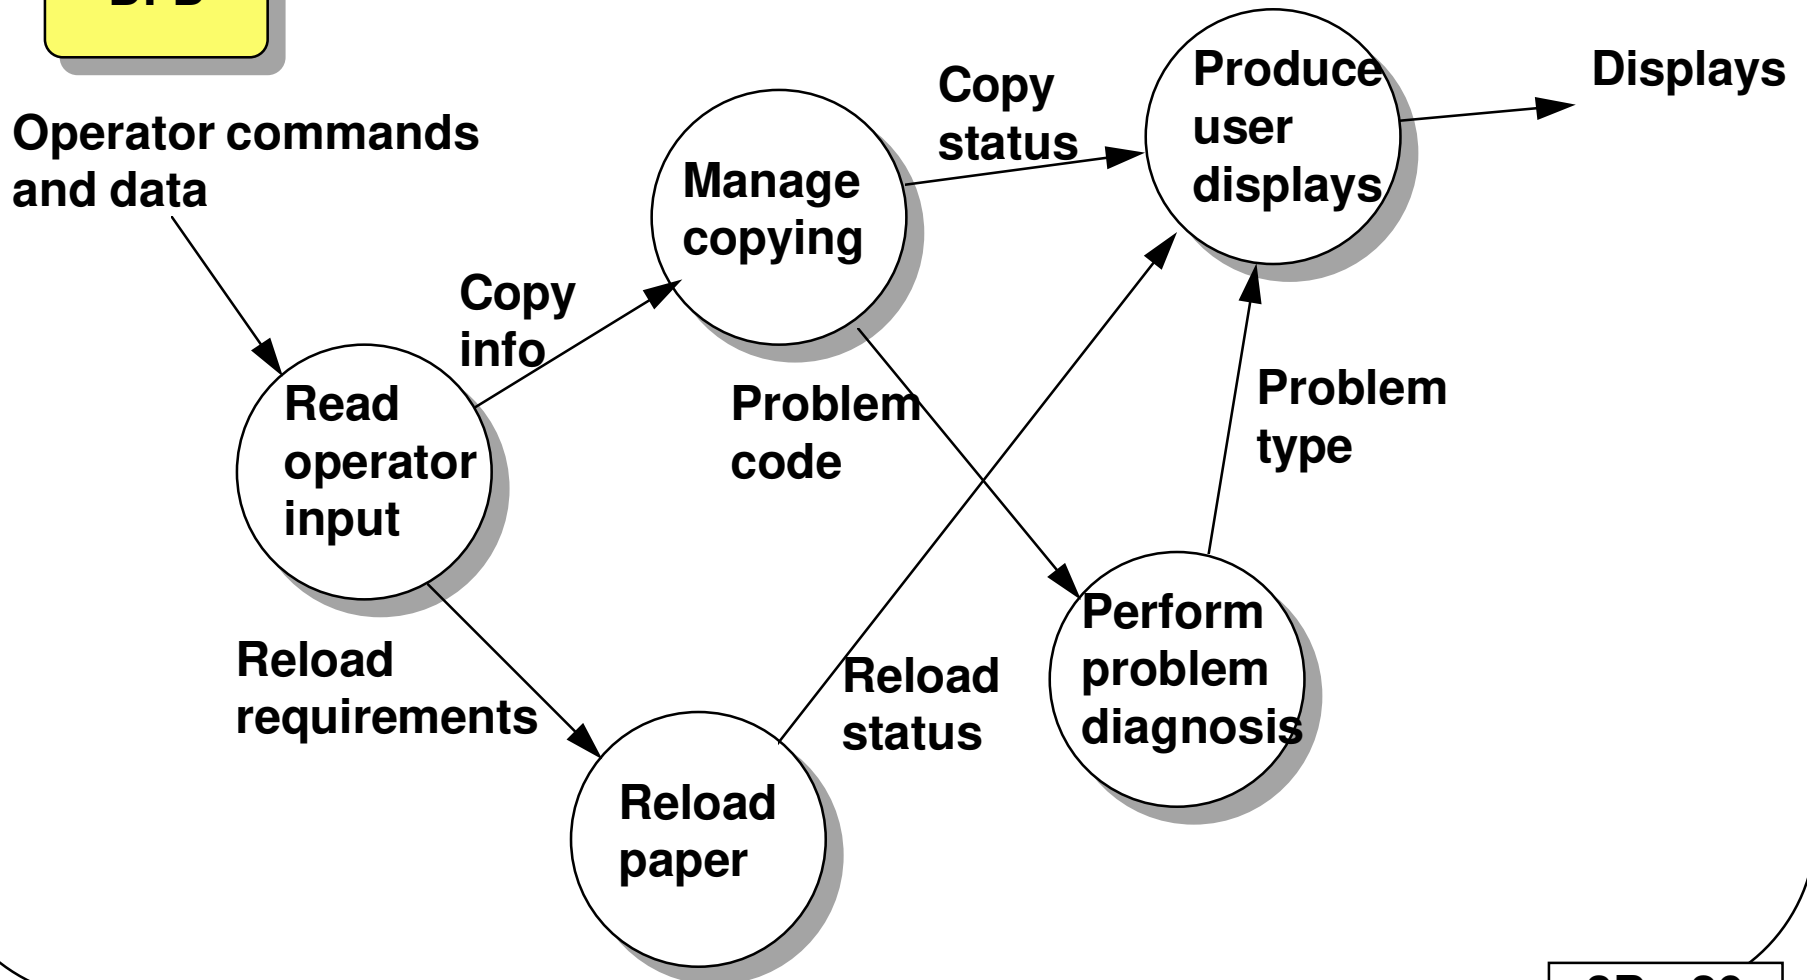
DFD

Operator commands and data

Read operator input

Copy info

Manage copying

Copy status

Produce user displays

Displays

Problem code

Problem type

Reload requirements

Reload paper

Reload status

Perform problem diagnosis

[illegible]